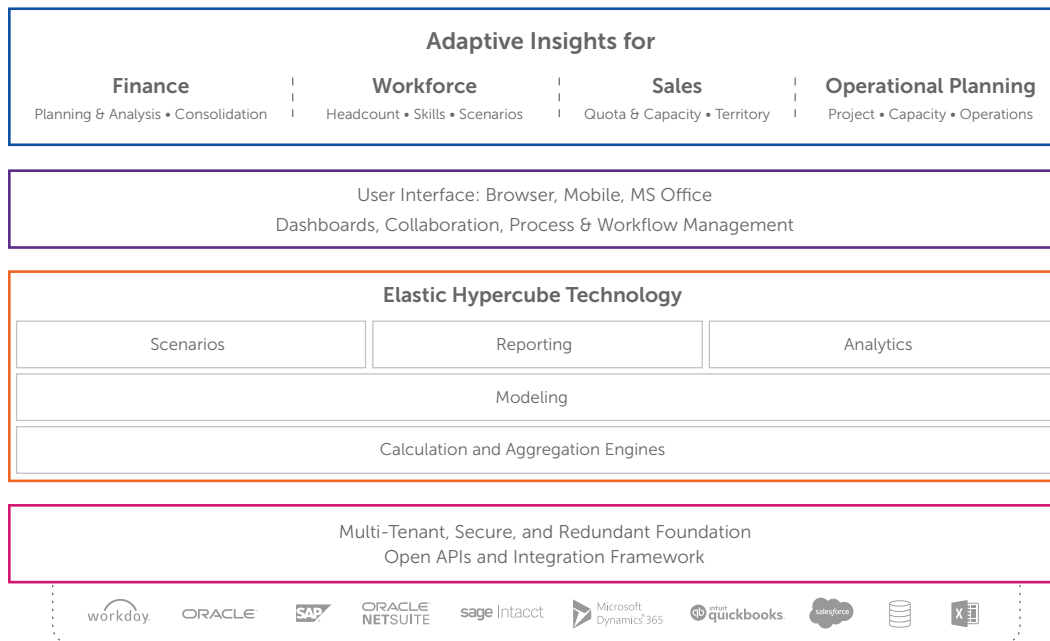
Adaptive Insights for

Finance
Planning & Analysis • Consolidation

Workforce
Headcount • Skills • Scenarios

Sales
Quota & Capacity • Territory

Operational Planning
Project • Capacity • Operations

User Interface: Browser, Mobile, MS Office
Dashboards, Collaboration, Process & Workflow Management

Elastic Hypercube Technology

| Scenarios | Reporting | Analytics |
|---|---|---|

Modeling

Calculation and Aggregation Engines

Multi-Tenant, Secure, and Redundant Foundation
Open APIs and Integration Framework

workday. ORACLE SAP ORACLE NETSUITE sage Intacct Microsoft Dynamics 365 intuit quickbooks. salesforce